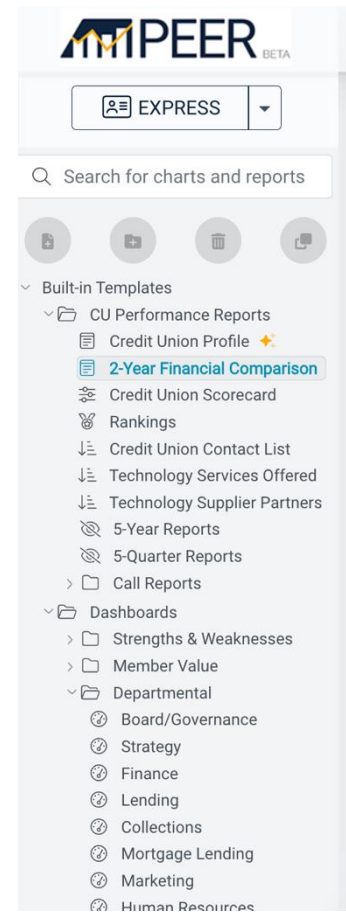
PEER BETA

EXPRESS

Search for charts and reports

Built-in Templates
CU Performance Reports
Credit Union Profile
2-Year Financial Comparison
Credit Union Scorecard
Rankings
Credit Union Contact List
Technology Services Offered
Technology Supplier Partners
5-Year Reports
5-Quarter Reports
Call Reports
Dashboards
Strengths & Weaknesses
Member Value
Departmental
Board/Governance
Strategy
Finance
Lending
Collections
Mortgage Lending
Marketing
Human Resources